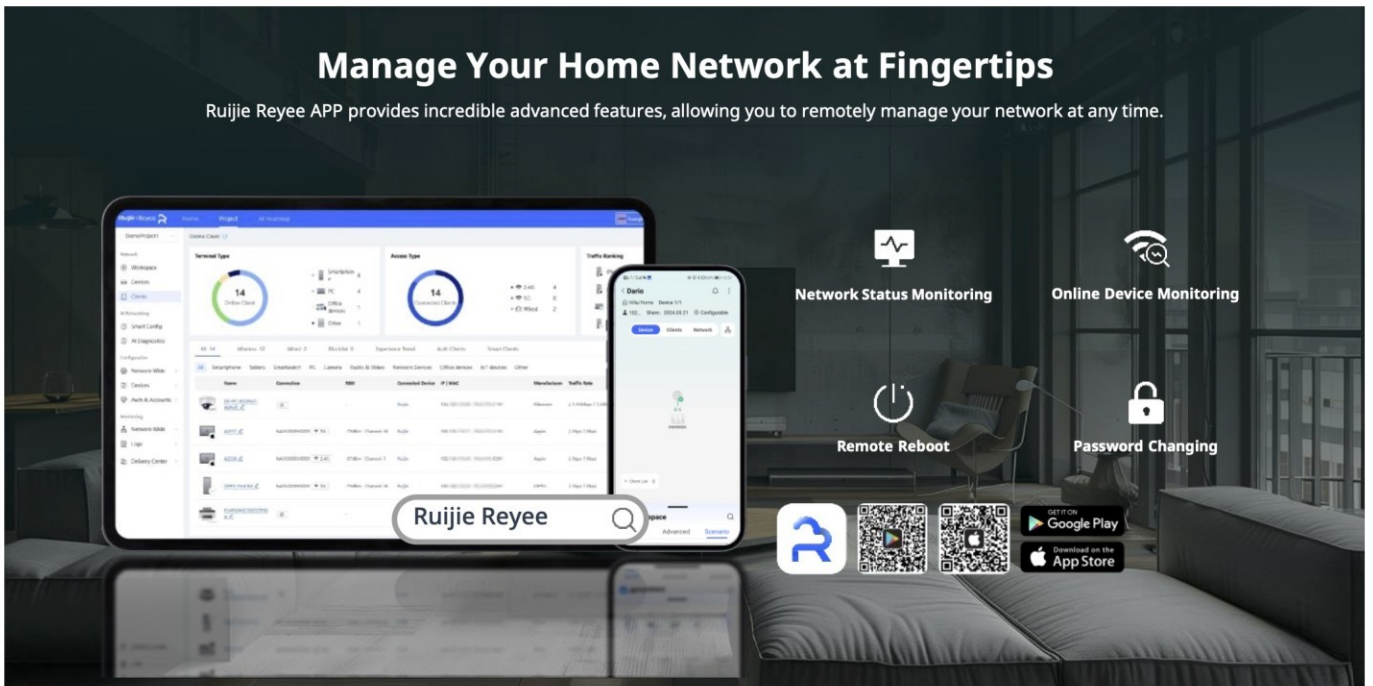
Manage Your Home Network at Fingertips

Ruijie Reyee APP provides incredible advanced features, allowing you to remotely manage your network at any time.

Network Status Monitoring

Online Device Monitoring

Remote Reboot

Password Changing

Ruijie Reyee

GET IT ON Google Play

Download on the App Store